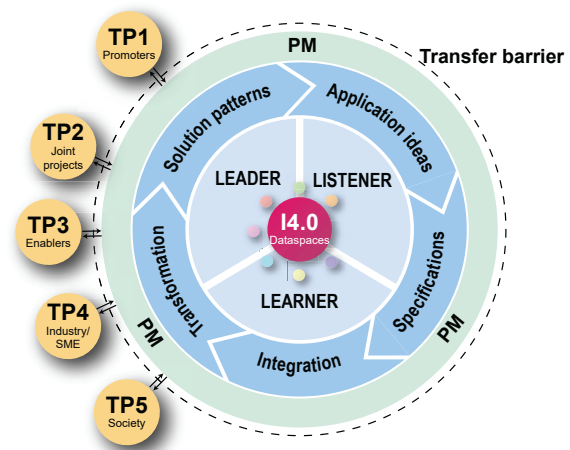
TP1
Promoters

TP2
Joint projects

TP3
Enablers

TP4
Industry/ SME

TP5
Society

PM

Transfer barrier

Solution patterns

Application ideas

Specifications

Integration

Transformation

PM

PM

LEADER

LISTENER

LEARNER

I4.0
Dataspaces